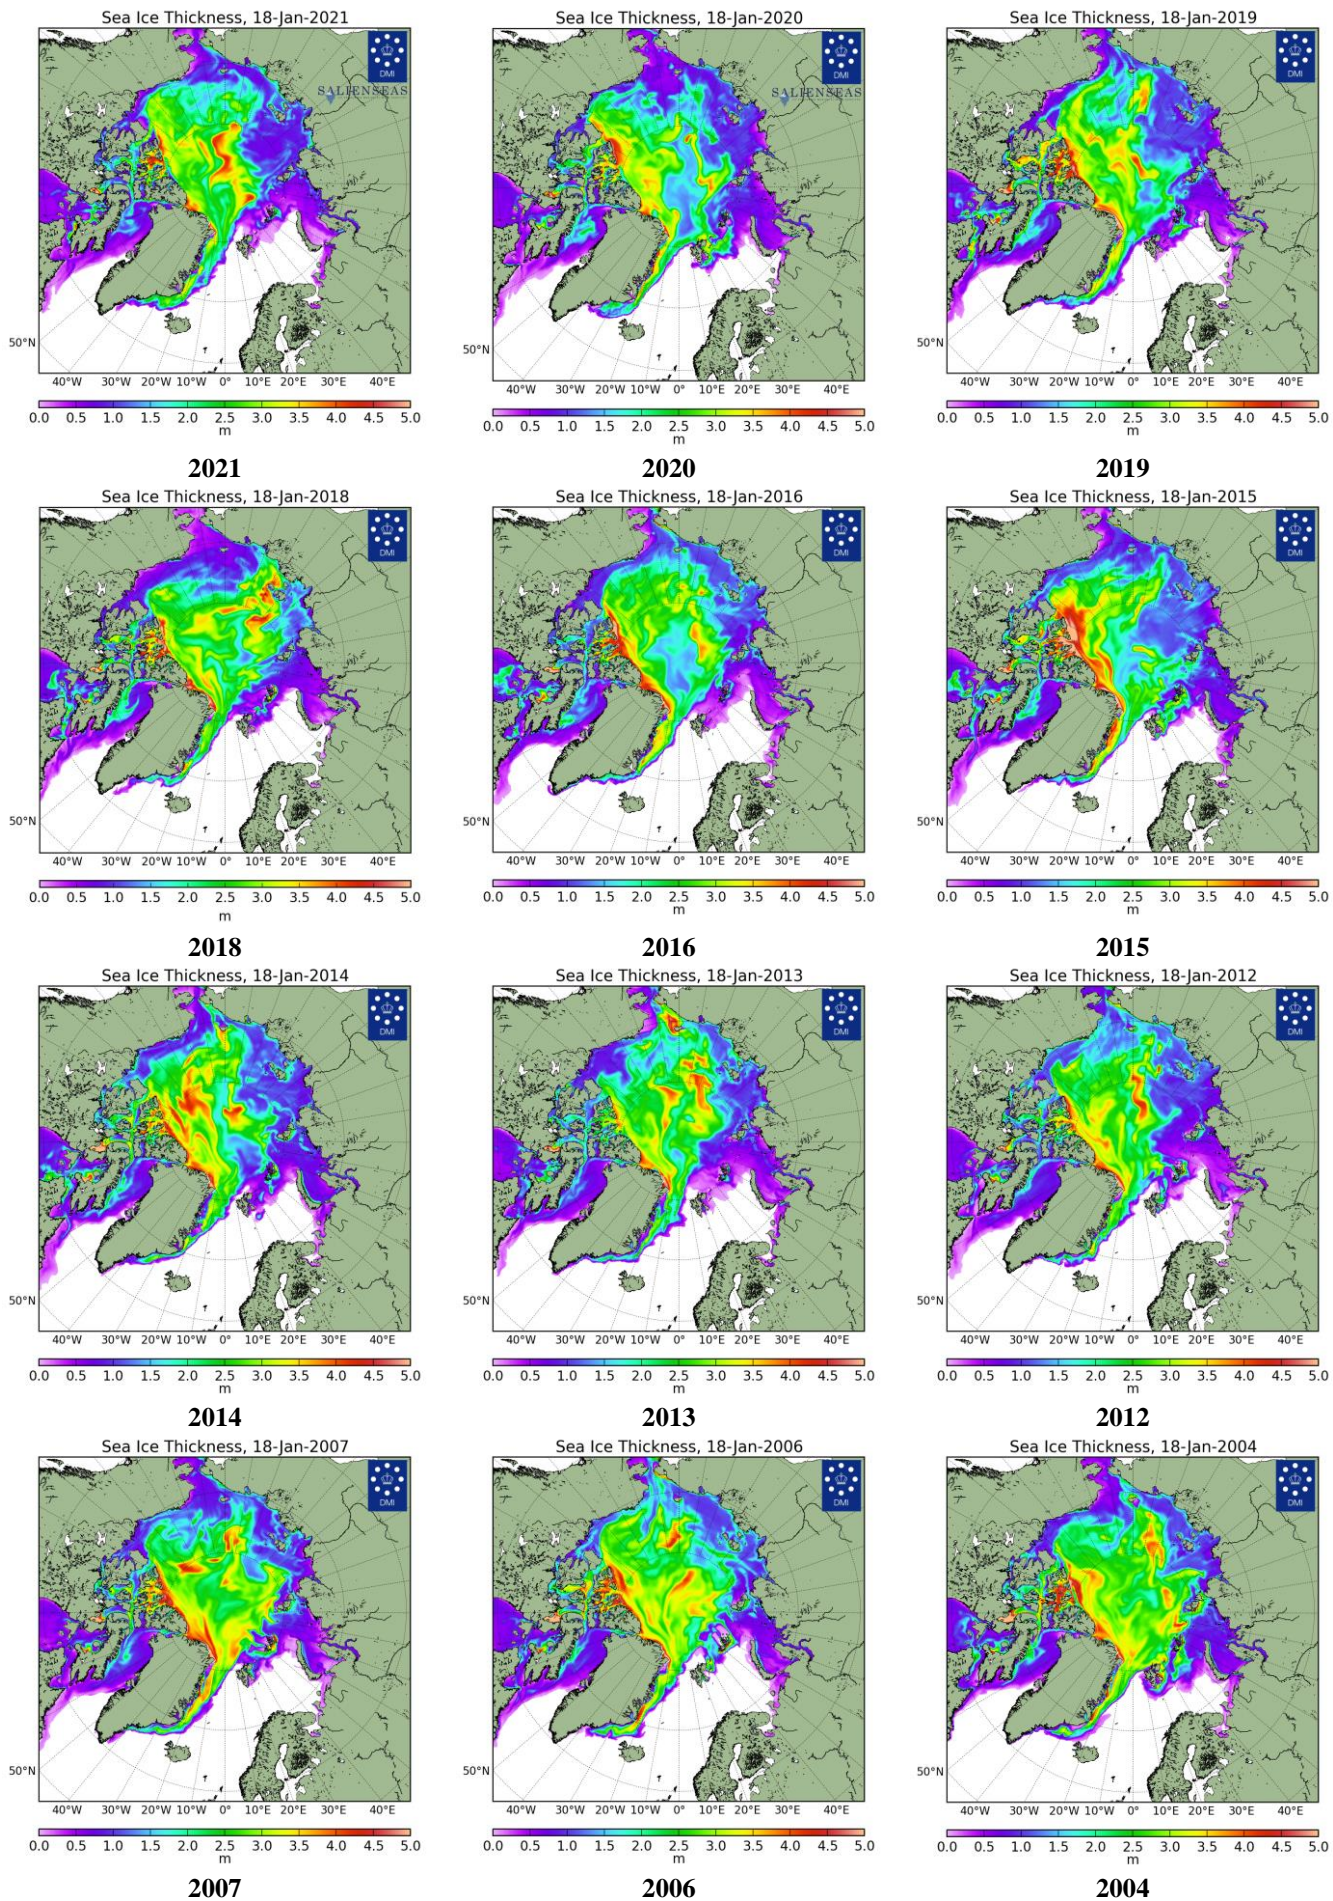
Sea Ice Thickness, 18-Jan-2021
DMI
SALIENSEAS
50°N
40°W 30°W 20°W 10°W 0° 10°E 20°E 30°E 40°E
0.0 0.5 1.0 1.5 2.0 2.5 3.0 3.5 4.0 4.5 5.0
m
2021

Sea Ice Thickness, 18-Jan-2020
DMI
SALIENSEAS
50°N
40°W 30°W 20°W 10°W 0° 10°E 20°E 30°E 40°E
0.0 0.5 1.0 1.5 2.0 2.5 3.0 3.5 4.0 4.5 5.0
m
2020

Sea Ice Thickness, 18-Jan-2019
DMI
50°N
40°W 30°W 20°W 10°W 0° 10°E 20°E 30°E 40°E
0.0 0.5 1.0 1.5 2.0 2.5 3.0 3.5 4.0 4.5 5.0
m
2019

Sea Ice Thickness, 18-Jan-2018
DMI
50°N
40°W 30°W 20°W 10°W 0° 10°E 20°E 30°E 40°E
0.0 0.5 1.0 1.5 2.0 2.5 3.0 3.5 4.0 4.5 5.0
m
2018

Sea Ice Thickness, 18-Jan-2016
DMI
50°N
40°W 30°W 20°W 10°W 0° 10°E 20°E 30°E 40°E
0.0 0.5 1.0 1.5 2.0 2.5 3.0 3.5 4.0 4.5 5.0
m
2016

Sea Ice Thickness, 18-Jan-2015
DMI
50°N
40°W 30°W 20°W 10°W 0° 10°E 20°E 30°E 40°E
0.0 0.5 1.0 1.5 2.0 2.5 3.0 3.5 4.0 4.5 5.0
m
2015

Sea Ice Thickness, 18-Jan-2014
DMI
50°N
40°W 30°W 20°W 10°W 0° 10°E 20°E 30°E 40°E
0.0 0.5 1.0 1.5 2.0 2.5 3.0 3.5 4.0 4.5 5.0
m
2014

Sea Ice Thickness, 18-Jan-2013
DMI
50°N
40°W 30°W 20°W 10°W 0° 10°E 20°E 30°E 40°E
0.0 0.5 1.0 1.5 2.0 2.5 3.0 3.5 4.0 4.5 5.0
m
2013

Sea Ice Thickness, 18-Jan-2012
DMI
50°N
40°W 30°W 20°W 10°W 0° 10°E 20°E 30°E 40°E
0.0 0.5 1.0 1.5 2.0 2.5 3.0 3.5 4.0 4.5 5.0
m
2012

Sea Ice Thickness, 18-Jan-2007
DMI
50°N
40°W 30°W 20°W 10°W 0° 10°E 20°E 30°E 40°E
0.0 0.5 1.0 1.5 2.0 2.5 3.0 3.5 4.0 4.5 5.0
m
2007

Sea Ice Thickness, 18-Jan-2006
DMI
50°N
40°W 30°W 20°W 10°W 0° 10°E 20°E 30°E 40°E
0.0 0.5 1.0 1.5 2.0 2.5 3.0 3.5 4.0 4.5 5.0
m
2006

Sea Ice Thickness, 18-Jan-2004
DMI
50°N
40°W 30°W 20°W 10°W 0° 10°E 20°E 30°E 40°E
0.0 0.5 1.0 1.5 2.0 2.5 3.0 3.5 4.0 4.5 5.0
m
2004